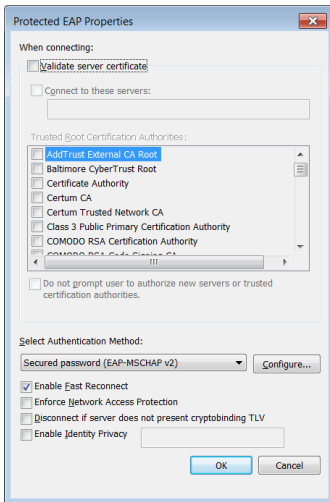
Protected EAP Properties

When connecting:

Validate server certificate

Connect to these servers:

Trusted Root Certification Authorities:

AddTrust External CA Root
Baltimore CyberTrust Root
Certificate Authority
Certum CA
Certum Trusted Network CA
Class 3 Public Primary Certification Authority
COMODO RSA Certification Authority
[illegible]

Do not prompt user to authorize new servers or trusted certification authorities.

Select Authentication Method:

Secured password (EAP-MSCHAP v2)

Configure...

Enable Fast Reconnect

Enforce Network Access Protection

Disconnect if server does not present cryptobinding TLV

Enable Identity Privacy

OK

Cancel